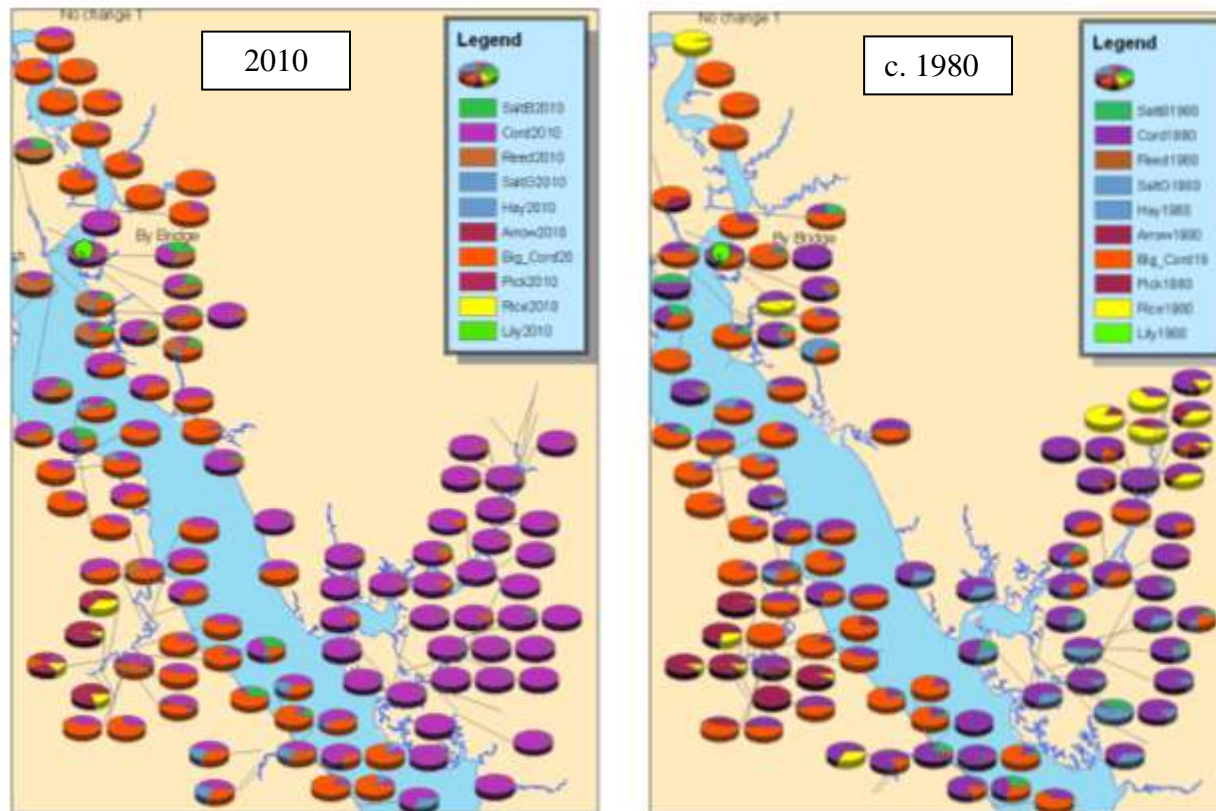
No change 1

2010

Legend

SaltB2010
Cord2010
Reed2010
SaltG2010
Hay2010
Arrow2010
Big_Cord20
Pick2010
Rice2010
Lily2010

By Bridge

No change 1

c. 1980

Legend

SaltB1980
Cord1980
Reed1980
SaltG1980
Hay1980
Arrow1980
Big_Cord19
Pick1980
Rice1980
Lily1980

By Bridge